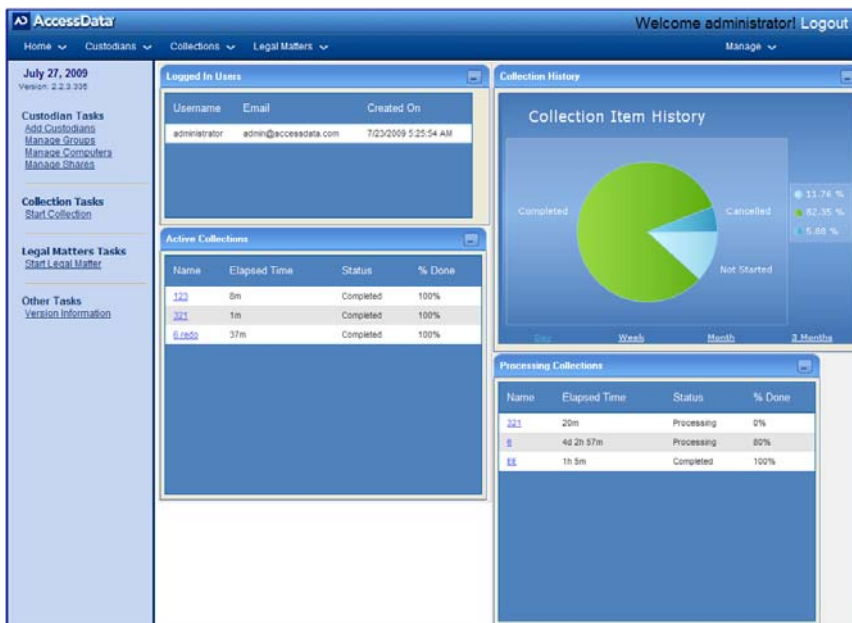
AD AccessData

Welcome administrator! Logout

Home Custodians Collections Legal Matters Manage

July 27, 2009
Version: 2.2.3.335

Custodian Tasks
Add Custodians
Manage Groups
Manage Computers
Manage Shares

Collection Tasks
Start Collection

Legal Matters Tasks
Start Legal Matter

Other Tasks
Version Information

Logged In Users

| Username | Email | Created On |
|---|---|---|
| administrator | admin@accessdata.com | 7/23/2009 5:25:54 AM |

Active Collections

| Name | Elapsed Time | Status | % Done |
|---|---|---|---|
| 123 | 8m | Completed | 100% |
| 321 | 1m | Completed | 100% |
| 6 redo | 37m | Completed | 100% |

Collection History

Collection Item History

Completed
Cancelled
Not Started

11.76 %
82.35 %
5.88 %

Day Week Month 3 Months

Processing Collections

| Name | Elapsed Time | Status | % Done |
|---|---|---|---|
| 321 | 20m | Processing | 0% |
| 6 | 4d 2h 57m | Processing | 80% |
| 66 | 1h 5m | Completed | 100% |